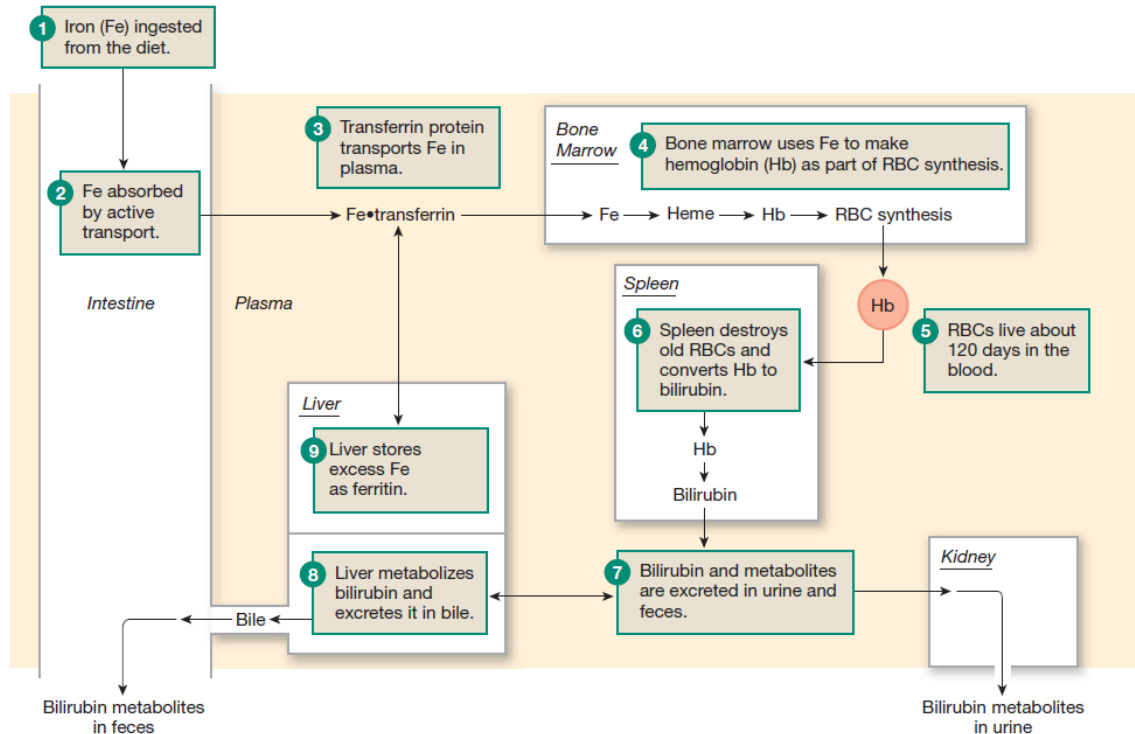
1 Iron (Fe) ingested from the diet.

3 Transferrin protein transports Fe in plasma.

Bone Marrow

4 Bone marrow uses Fe to make hemoglobin (Hb) as part of RBC synthesis.

2 Fe absorbed by active transport.

Fe•transferrin

Fe → Heme → Hb → RBC synthesis

Intestine

Plasma

Spleen

Hb

6 Spleen destroys old RBCs and converts Hb to bilirubin.

5 RBCs live about 120 days in the blood.

Liver

9 Liver stores excess Fe as ferritin.

Hb

Bilirubin

8 Liver metabolizes bilirubin and excretes it in bile.

7 Bilirubin and metabolites are excreted in urine and feces.

Kidney

Bile

Bilirubin metabolites in feces

Bilirubin metabolites in urine